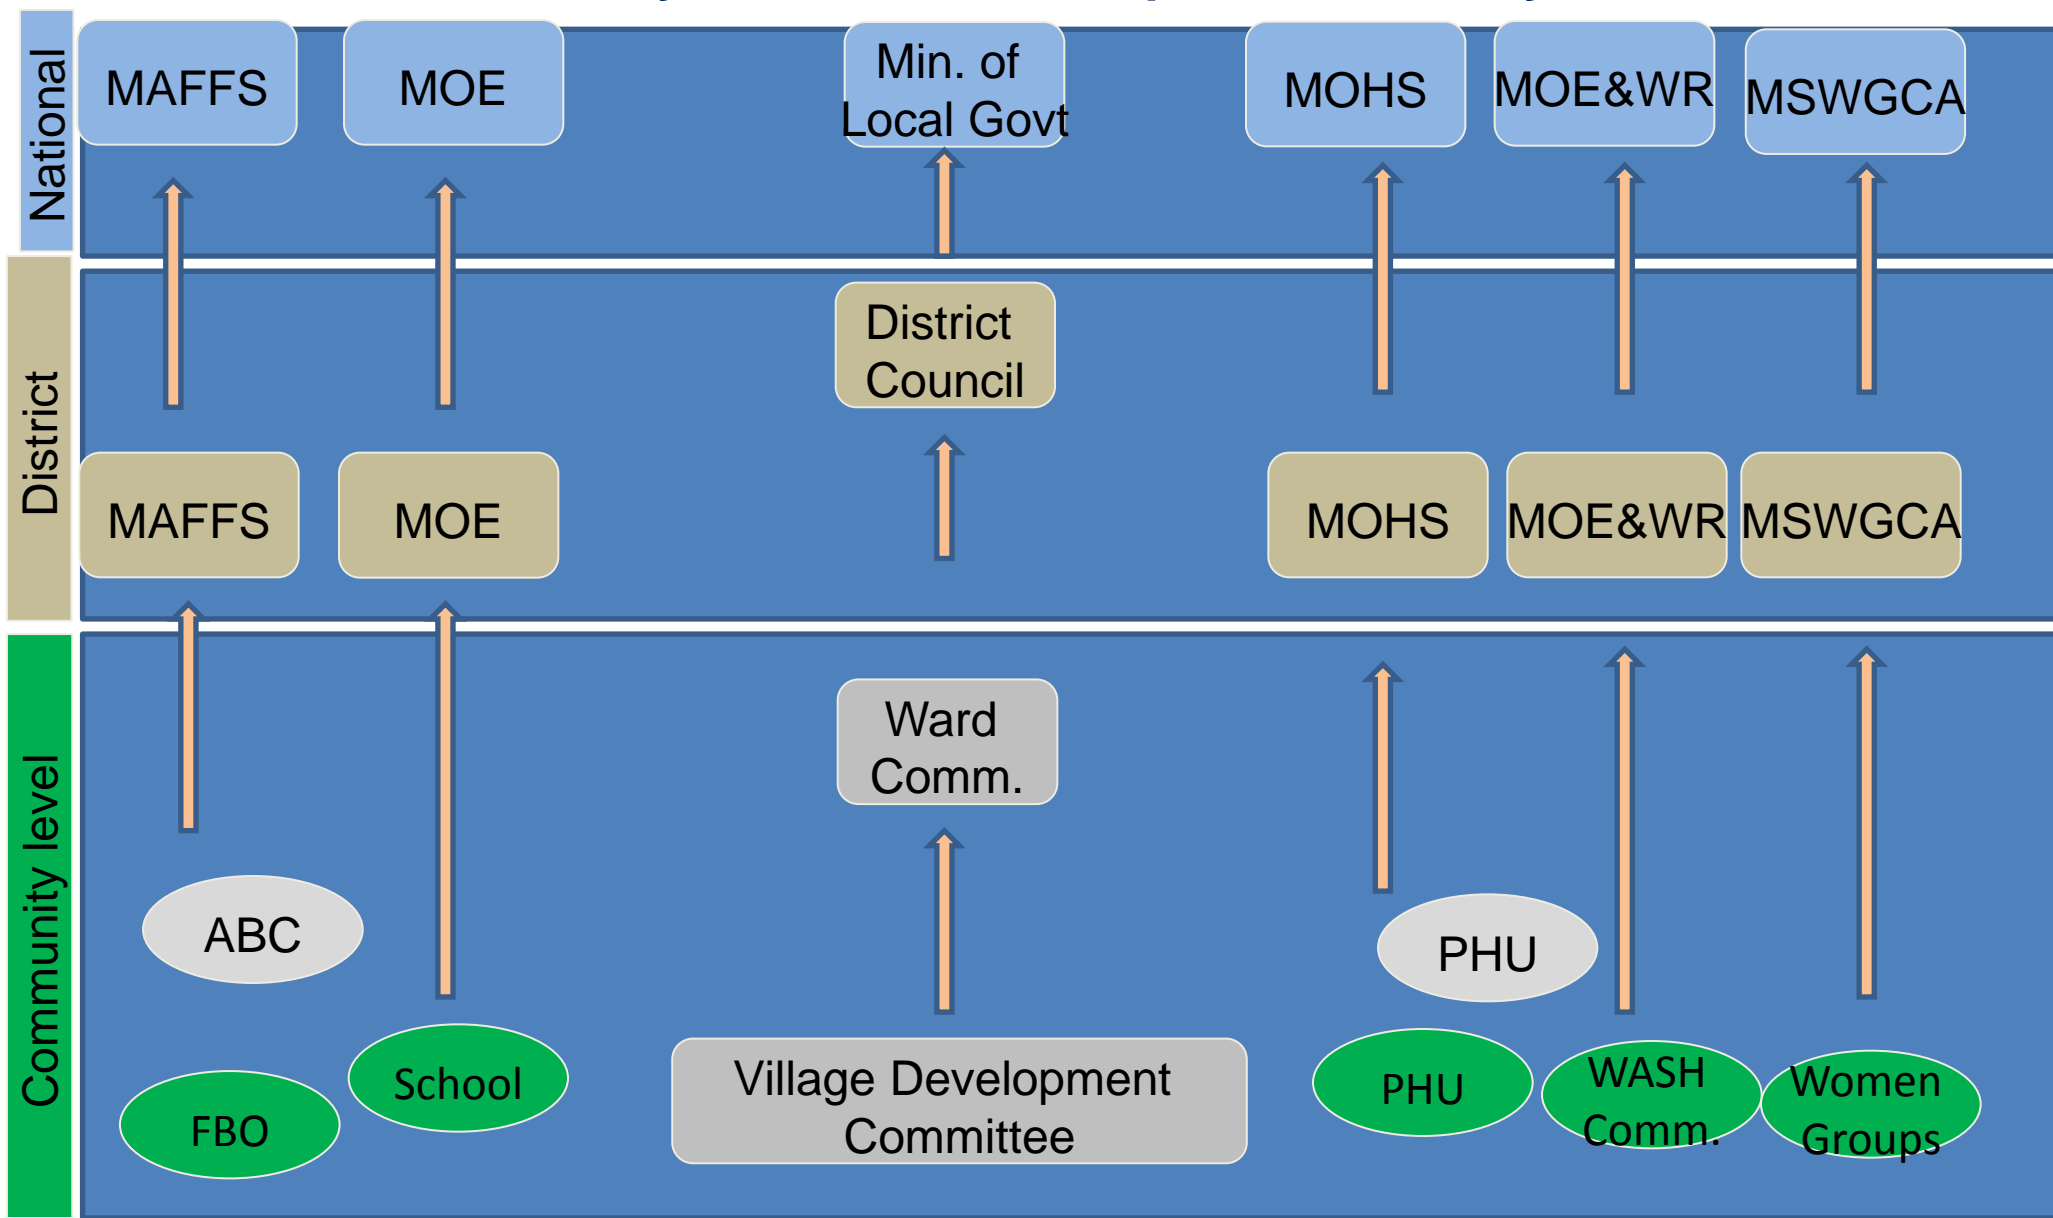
National

MAFFS

MOE

Min. of Local Govt

MOHS

MOE&WR

MSWGCA

District

District Council

MAFFS

MOE

MOHS

MOE&WR

MSWGCA

Community level

Ward Comm.

ABC

PHU

FBO

School

Village Development Committee

PHU

WASH Comm.

Women Groups